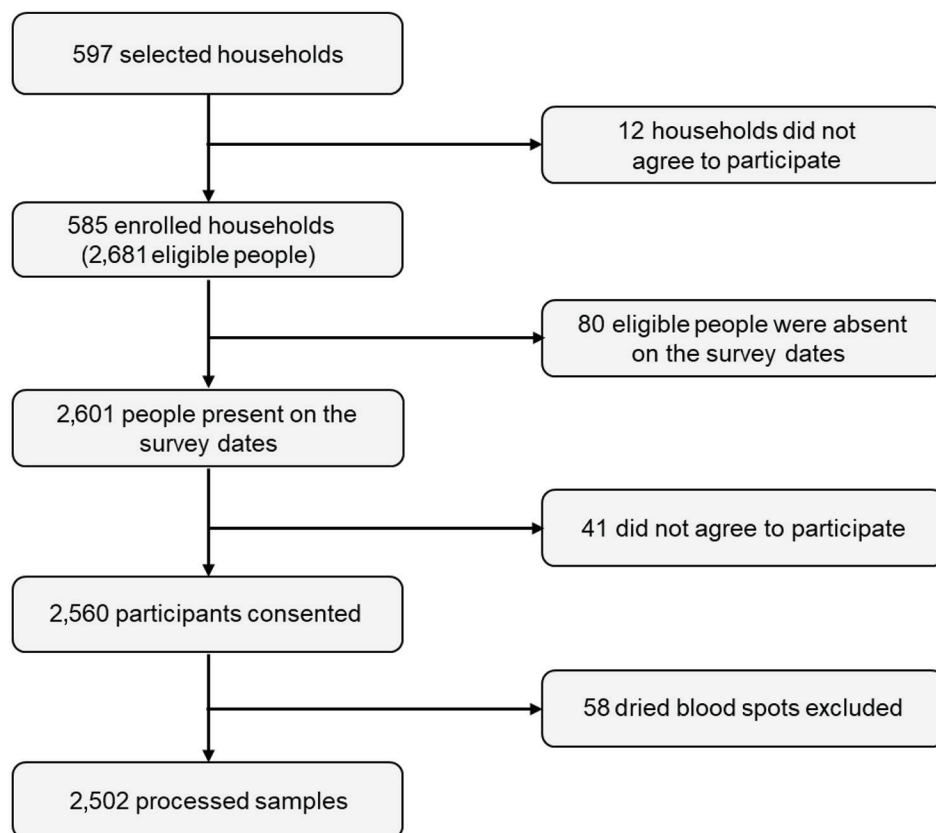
597 selected households

12 households did not agree to participate

585 enrolled households (2,681 eligible people)

80 eligible people were absent on the survey dates

2,601 people present on the survey dates

41 did not agree to participate

2,560 participants consented

58 dried blood spots excluded

2,502 processed samples